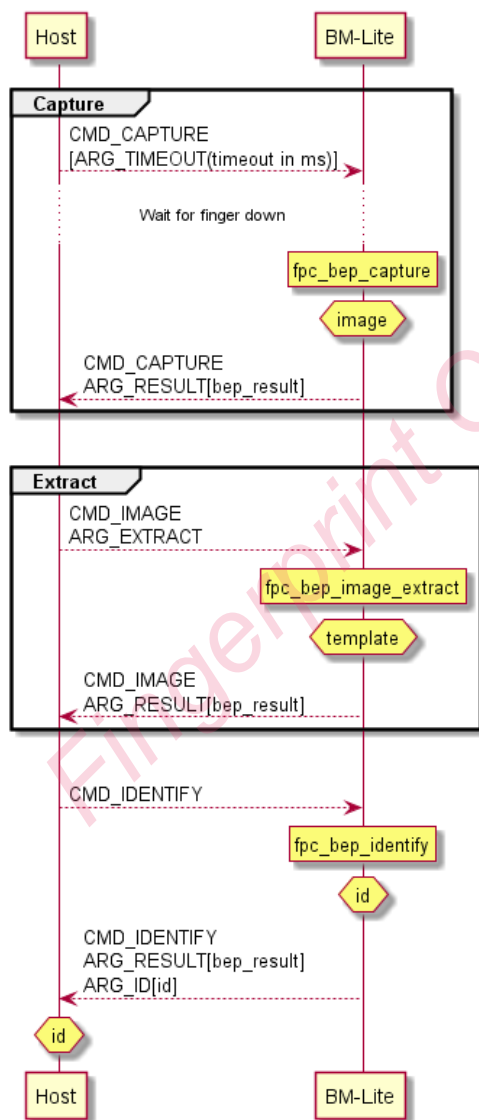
Host

BM-Lite

Capture

CMD_CAPTURE
[ARG_TIMEOUT(timeout in ms)]

Wait for finger down

fpc_bep_capture

image

CMD_CAPTURE
ARG_RESULT[bep_result]

Extract

CMD_IMAGE
ARG_EXTRACT

fpc_bep_image_extract

template

CMD_IMAGE
ARG_RESULT[bep_result]

CMD_IDENTIFY

fpc_bep_identify

id

CMD_IDENTIFY
ARG_RESULT[bep_result]
ARG_ID[id]

id

Host

BM-Lite

Fingerprint C